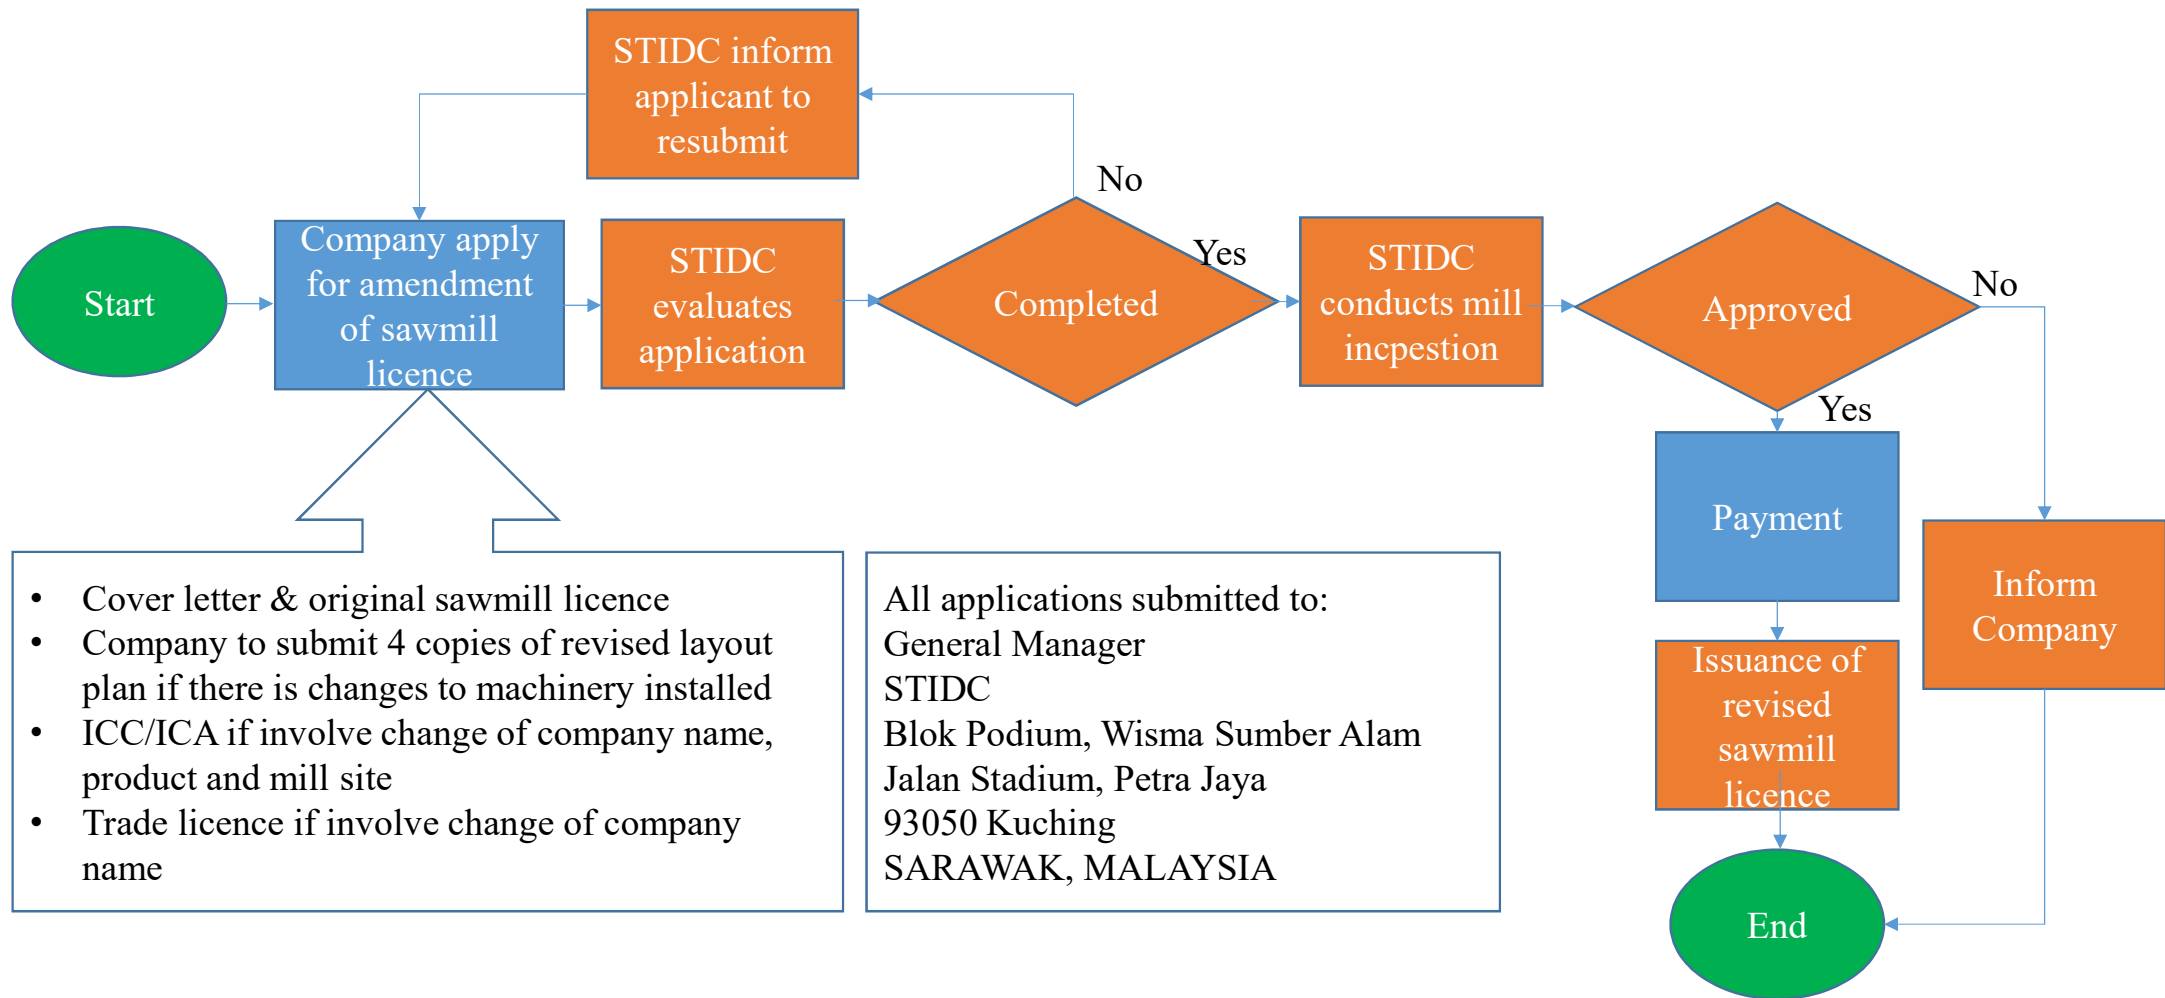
STIDC inform applicant to resubmit

Start

Company apply for amendment of sawmill licence

STIDC evaluates application

No

Completed

Yes

STIDC conducts mill incpestion

Approved

No

Yes

Payment

Inform Company

Issuance of revised sawmill licence

End

- Cover letter & original sawmill licence
- Company to submit 4 copies of revised layout plan if there is changes to machinery installed
- ICC/ICA if involve change of company name, product and mill site
- Trade licence if involve change of company name

All applications submitted to:
General Manager
STIDC
Blok Podium, Wisma Sumber Alam
Jalan Stadium, Petra Jaya
93050 Kuching
SARAWAK, MALAYSIA